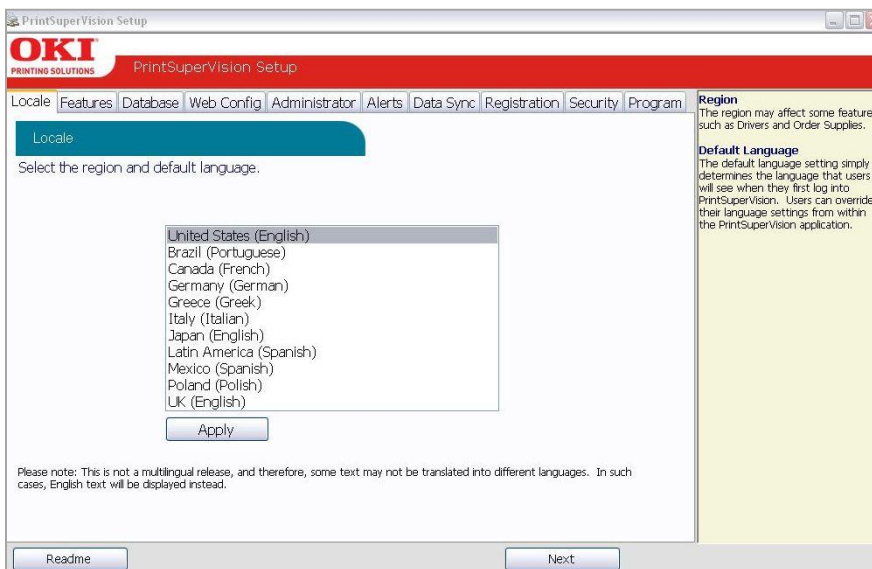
PrintSuperVision Setup

OKI
PRINTING SOLUTIONS

PrintSuperVision Setup

Locale | Features | Database | Web Config | Administrator | Alerts | Data Sync | Registration | Security | Program

Locale

Select the region and default language.

United States (English)
Brazil (Portuguese)
Canada (French)
Germany (German)
Greece (Greek)
Italy (Italian)
Japan (English)
Latin America (Spanish)
Mexico (Spanish)
Poland (Polish)
UK (English)

Apply

Please note: This is not a multilingual release, and therefore, some text may not be translated into different languages. In such cases, English text will be displayed instead.

Region
The region may affect some feature such as Drivers and Order Supplies.

Default Language
The default language setting simply determines the language that users will see when they first log into PrintSuperVision. Users can override their language settings from within the PrintSuperVision application.

Readme

Next